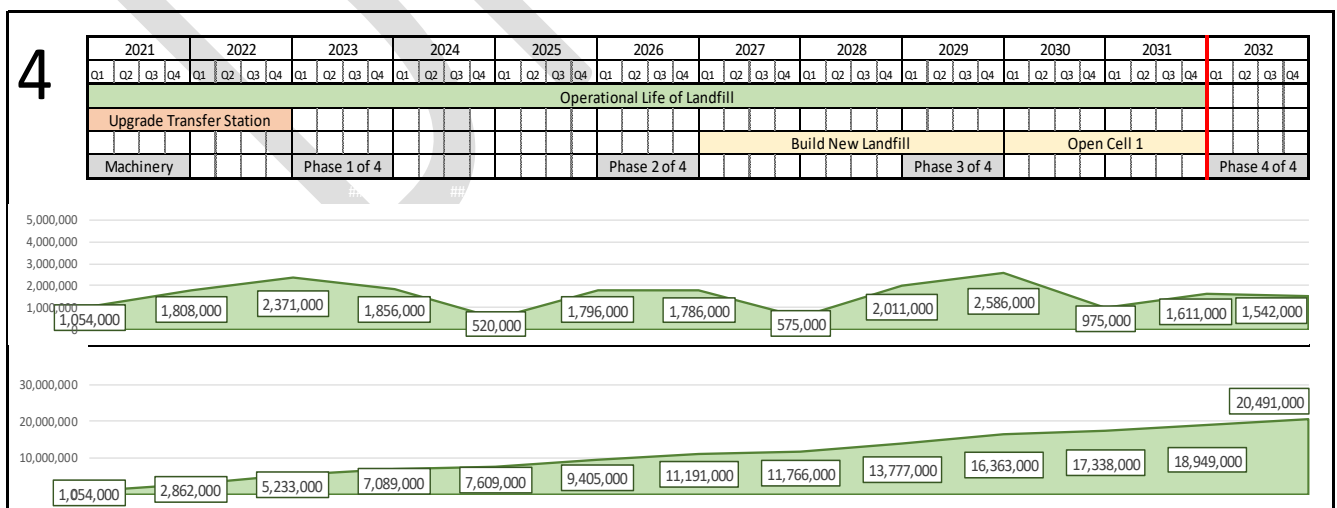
4

| 2021 | | | | 2022 | | | | 2023 | | | | 2024 | | | | 2025 | | | | 2026 | | | | 2027 | | | | 2028 | | | | 2029 | | | | 2030 | | | | 2031 | | | | 2032 | | | |
|---|---|---|---|---|---|---|---|---|---|---|---|---|---|---|---|---|---|---|---|---|---|---|---|---|---|---|---|---|---|---|---|---|---|---|---|---|---|---|---|---|---|---|---|---|---|---|---|
| Q1 | Q2 | Q3 | Q4 | Q1 | Q2 | Q3 | Q4 | Q1 | Q2 | Q3 | Q4 | Q1 | Q2 | Q3 | Q4 | Q1 | Q2 | Q3 | Q4 | Q1 | Q2 | Q3 | Q4 | Q1 | Q2 | Q3 | Q4 | Q1 | Q2 | Q3 | Q4 | Q1 | Q2 | Q3 | Q4 | Q1 | Q2 | Q3 | Q4 | Q1 | Q2 | Q3 | Q4 | Q1 | Q2 | Q3 | Q4 |

Operational Life of Landfill
Upgrade Transfer Station
Build New Landfill
Open Cell 1
Machinery
Phase 1 of 4
Phase 2 of 4
Phase 3 of 4
Phase 4 of 4

5,000,000
4,000,000
3,000,000
2,000,000
1,000,000
0
1,054,000
1,808,000
2,371,000
1,856,000
520,000
1,796,000
1,786,000
575,000
2,011,000
2,586,000
975,000
1,611,000
1,542,000

30,000,000
20,000,000
10,000,000
20,491,000
1,054,000
2,862,000
5,233,000
7,089,000
7,609,000
9,405,000
11,191,000
11,766,000
13,777,000
16,363,000
17,338,000
18,949,000